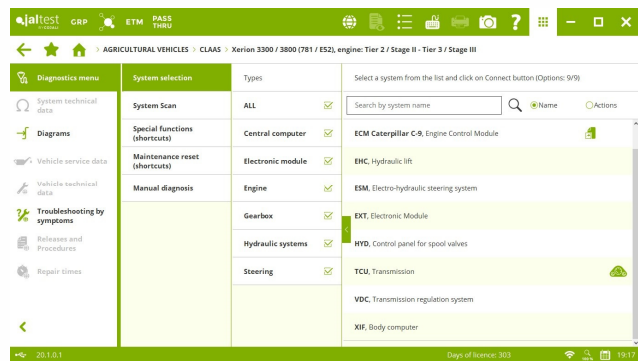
jaltest GRP ETM PASS THRU

AGRICULTURAL VEHICLES > CLAAS > Xerion 3300 / 3800 (781 / E52), engine: Tier 2 / Stage II - Tier 3 / Stage III

Diagnostics menu
System technical data
Diagrams
Vehicle service data
Vehicle technical data
Troubleshooting by symptoms
Releases and Procedures
Repair times

System selection
System Scan
Special functions (shortcuts)
Maintenance reset (shortcuts)
Manual diagnosis

Types
ALL
Central computer
Electronic module
Engine
Gearbox
Hydraulic systems
Steering

Select a system from the list and click on Connect button (Options: 9/9)

Search by system name
Name
Actions

ECM Caterpillar C-9, Engine Control Module
EHC, Hydraulic lift
ESM, Electro-hydraulic steering system
EXT, Electronic Module
HYD, Control panel for spool valves
TCU, Transmission
VDC, Transmission regulation system
XIF, Body computer

20.1.0.1
Days of licence: 303
19:17